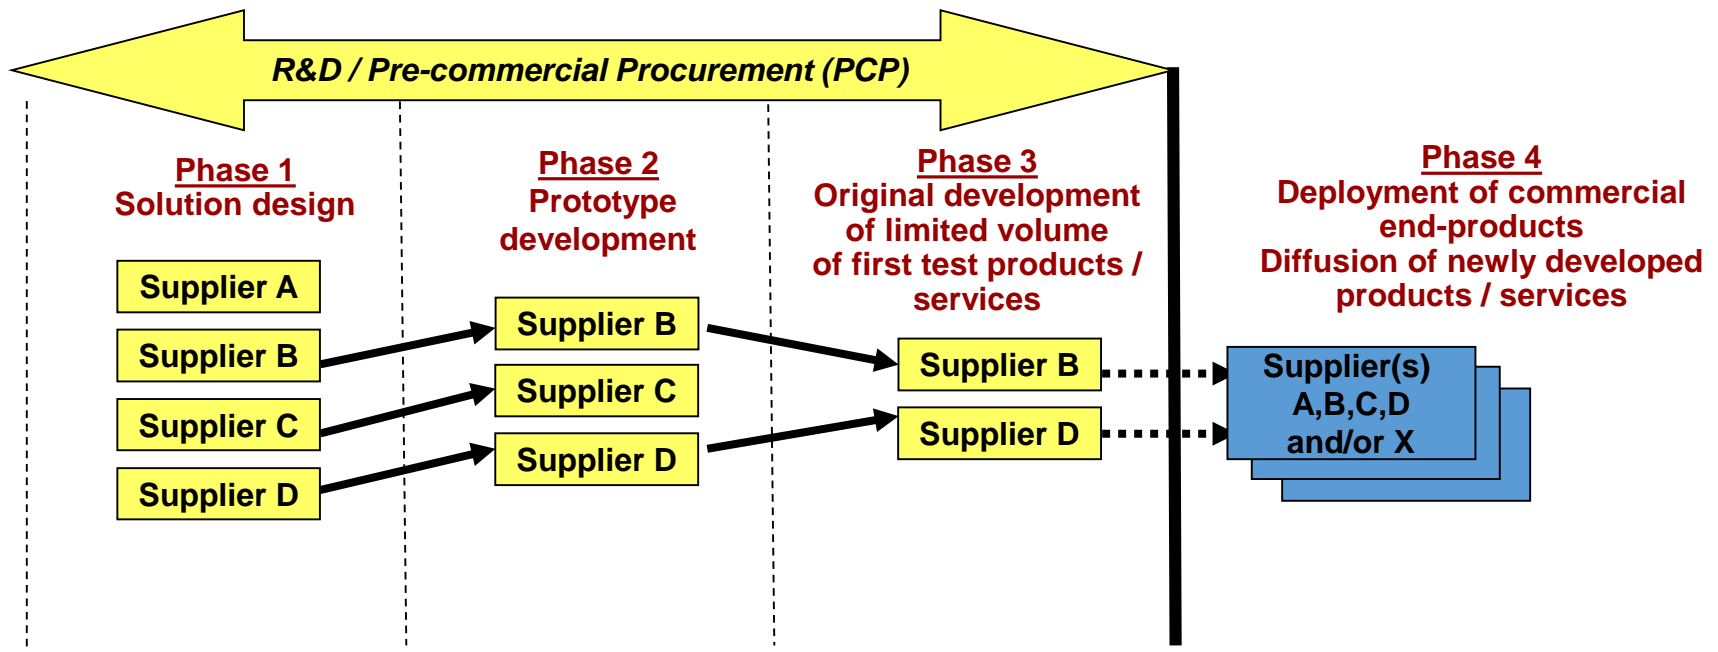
R&D / Pre-commercial Procurement (PCP)

Phase 1
Solution design

Supplier A
Supplier B
Supplier C
Supplier D

Phase 2
Prototype development

Supplier B
Supplier C
Supplier D

Phase 3
Original development of limited volume of first test products / services

Supplier B
Supplier D

Phase 4
Deployment of commercial end-products
Diffusion of newly developed products / services

Supplier(s) A,B,C,D and/or X